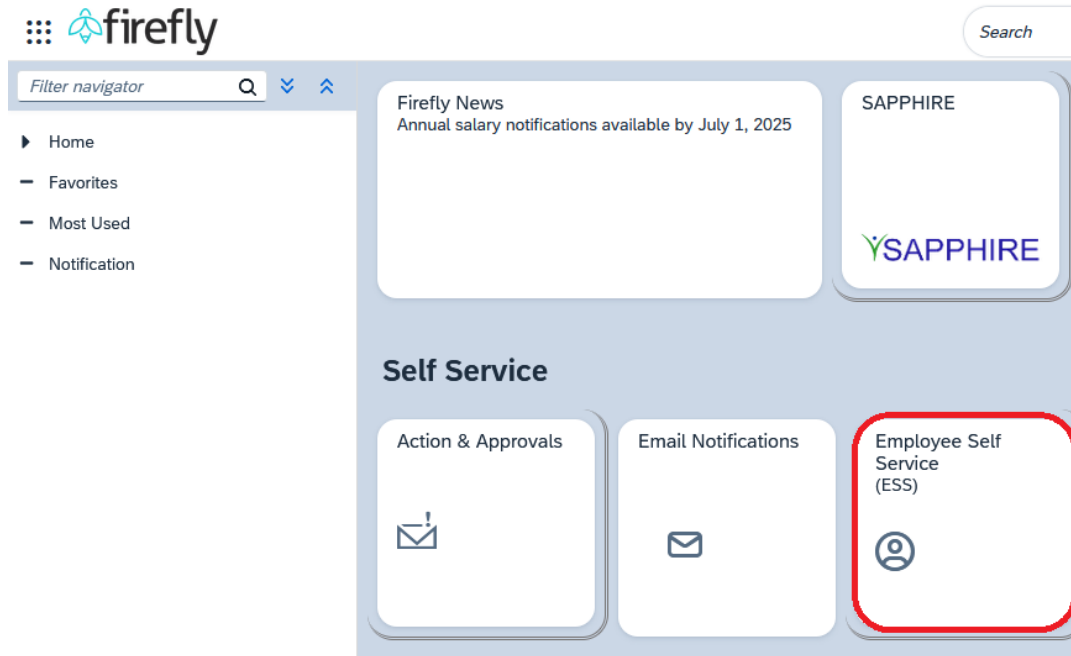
firefly

Search

Filter navigator

Home

Favorites

Most Used

Notification

Firefly News
Annual salary notifications available by July 1, 2025

SAPPHIRE

SAPPHIRE

Self Service

Action & Approvals

Email Notifications

Employee Self Service
(ESS)